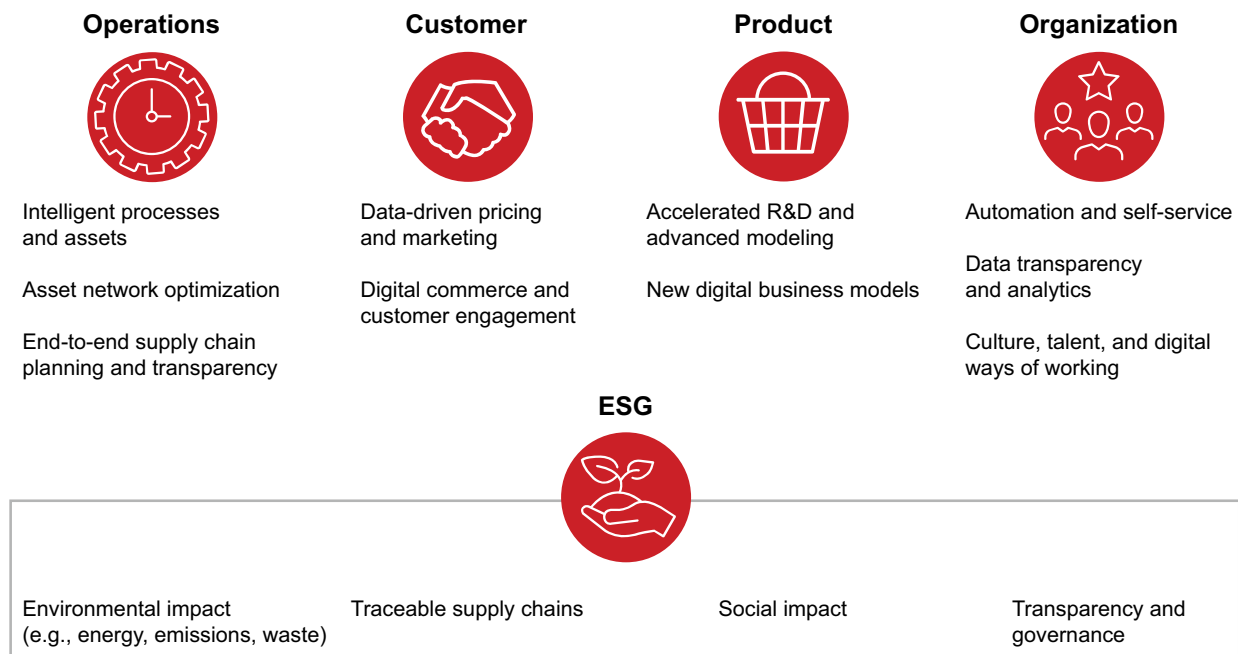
Operations

Intelligent processes and assets

Asset network optimization

End-to-end supply chain planning and transparency

Customer

Data-driven pricing and marketing

Digital commerce and customer engagement

Product

Accelerated R&D and advanced modeling

New digital business models

Organization

Automation and self-service

Data transparency and analytics

Culture, talent, and digital ways of working

ESG

Environmental impact (e.g., energy, emissions, waste)

Traceable supply chains

Social impact

Transparency and governance